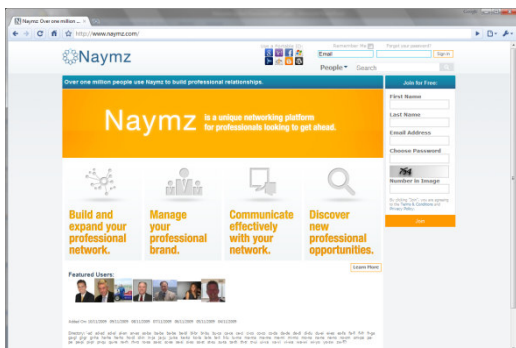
Naymz: Over one million ...

http://www.naymz.com/

Naymz

Remember Me

Forgot your password?

E-mail

Sign In

People

Search

Over one million people use Naymz to build professional relationships.

Naymz is a unique networking platform for professionals looking to get ahead.

Build and expand your professional network.

Manage your professional brand.

Communicate effectively with your network.

Discover new professional opportunities.

Learn More

Featured Users:

Join for Free:

First Name

Last Name

Email Address

Choose Password

Number in Image

Join

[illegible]